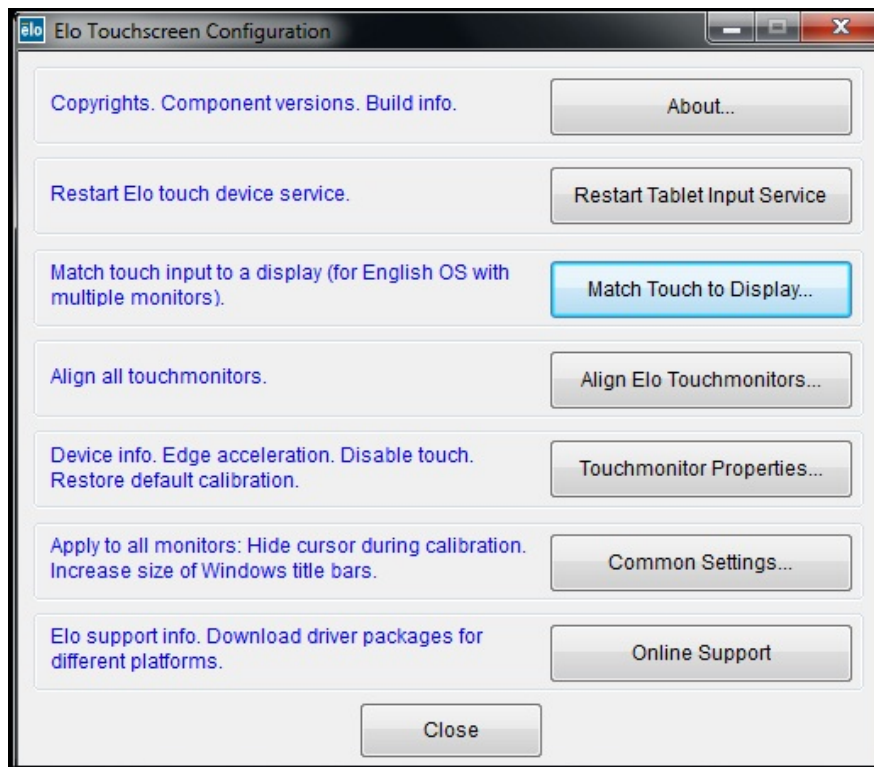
elo Elo Touchscreen Configuration

Copyrights. Component versions. Build info.

About...

Restart Elo touch device service.

Restart Tablet Input Service

Match touch input to a display (for English OS with multiple monitors).

Match Touch to Display...

Align all touchmonitors.

Align Elo Touchmonitors...

Device info. Edge acceleration. Disable touch. Restore default calibration.

Touchmonitor Properties...

Apply to all monitors: Hide cursor during calibration. Increase size of Windows title bars.

Common Settings...

Elo support info. Download driver packages for different platforms.

Online Support

Close